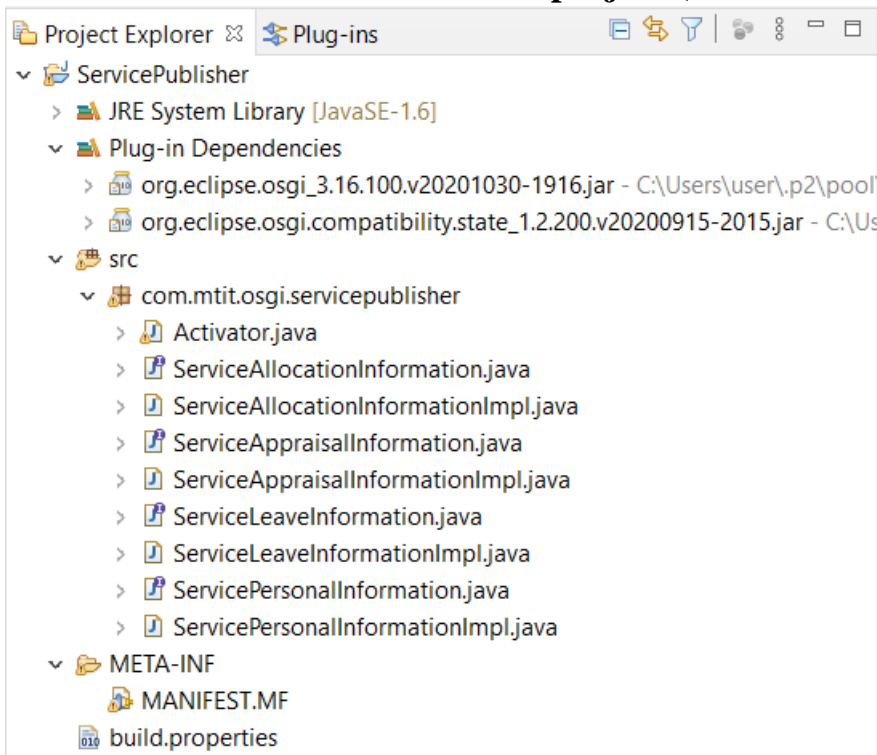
Project Explorer ☒ Plug-ins

ServicePublisher
JRE System Library [JavaSE-1.6]
Plug-in Dependencies
org.eclipse.osgi_3.16.100.v20201030-1916.jar - C:\Users\user\.p2\pool\
org.eclipse.osgi.compatibility.state_1.2.200.v20200915-2015.jar - C:\Us
src
com.mtit.osgi.servicepublisher
Activator.java
ServiceAllocationInformation.java
ServiceAllocationInformationImpl.java
ServiceAppraisalInformation.java
ServiceAppraisalInformationImpl.java
ServiceLeaveInformation.java
ServiceLeaveInformationImpl.java
ServicePersonalInformation.java
ServicePersonalInformationImpl.java
META-INF
MANIFEST.MF
build.properties